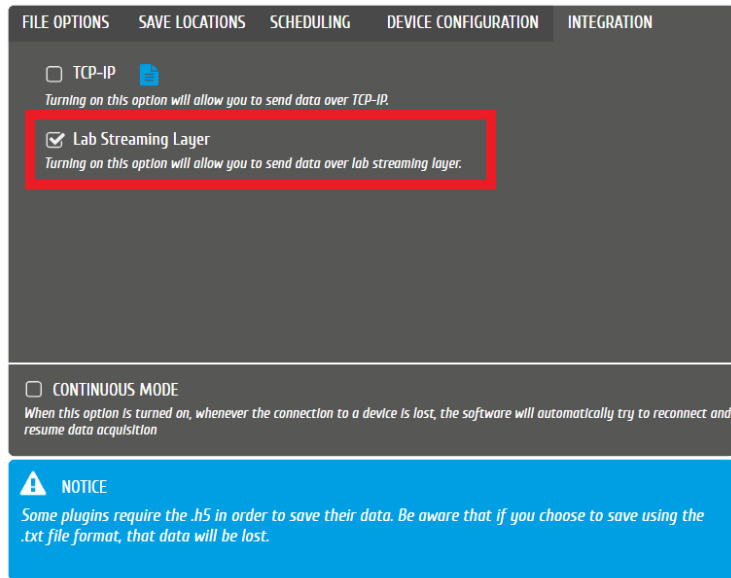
FILE OPTIONS SAVE LOCATIONS SCHEDULING DEVICE CONFIGURATION INTEGRATION

TCP-IP
Turning on this option will allow you to send data over TCP-IP.

Lab Streaming Layer
Turning on this option will allow you to send data over lab streaming layer.

CONTINUOUS MODE
When this option is turned on, whenever the connection to a device is lost, the software will automatically try to reconnect and resume data acquisition

NOTICE
Some plugins require the .h5 in order to save their data. Be aware that if you choose to save using the .txt file format, that data will be lost.